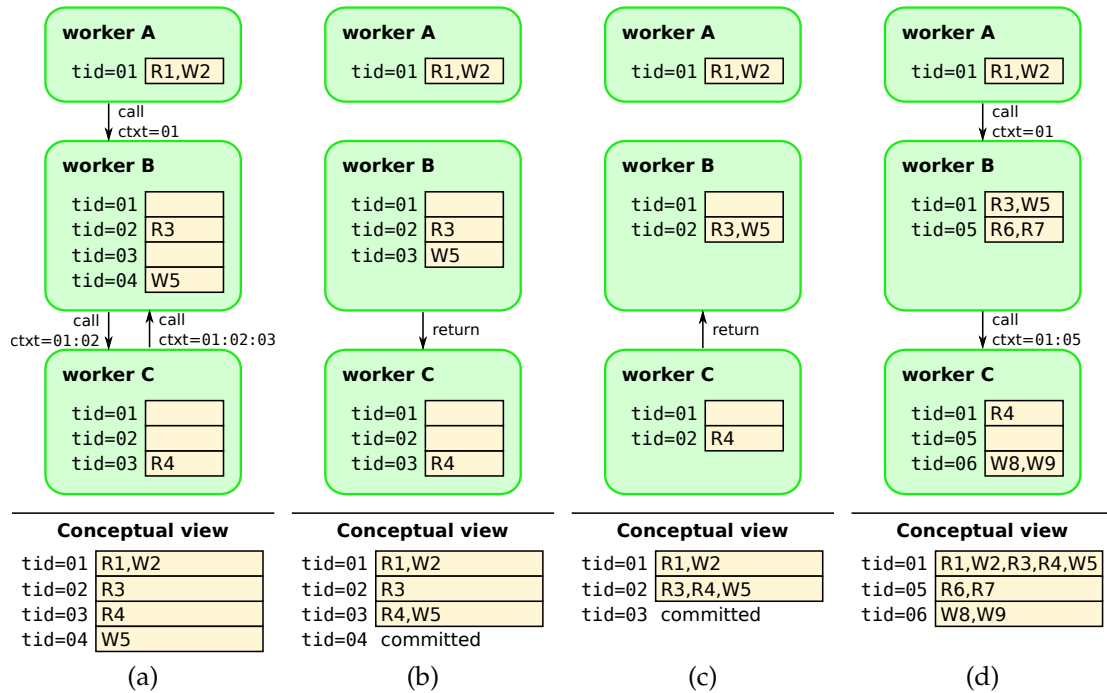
worker A
tid=01 R1,W2

call ctxt=01

worker B
tid=01
tid=02 R3
tid=03
tid=04 W5

call ctxt=01:02
call ctxt=01:02:03

worker C
tid=01
tid=02
tid=03 R4

Conceptual view
tid=01 R1,W2
tid=02 R3
tid=03 R4
tid=04 W5

(a)

worker A
tid=01 R1,W2

worker B
tid=01
tid=02 R3
tid=03 W5

return

worker C
tid=01
tid=02
tid=03 R4

Conceptual view
tid=01 R1,W2
tid=02 R3
tid=03 R4,W5
tid=04 committed

(b)

worker A
tid=01 R1,W2

worker B
tid=01
tid=02 R3,W5

return

worker C
tid=01
tid=02 R4

Conceptual view
tid=01 R1,W2
tid=02 R3,R4,W5
tid=03 committed

(c)

worker A
tid=01 R1,W2

call ctxt=01

worker B
tid=01 R3,W5
tid=05 R6,R7

call ctxt=01:05

worker C
tid=01 R4
tid=05
tid=06 W8,W9

Conceptual view
tid=01 R1,W2,R3,R4,W5
tid=05 R6,R7
tid=06 W8,W9

(d)